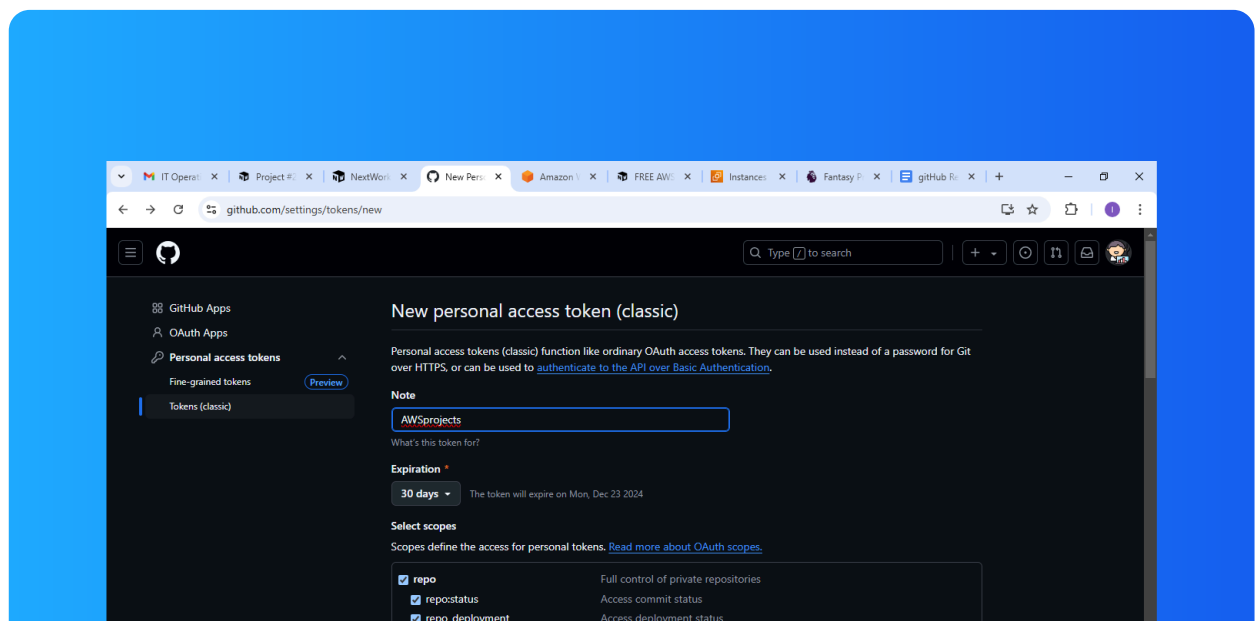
IT Operat ×
Project #: ×
NextWork ×
New Perso ×
Amazon \ ×
FREE AWS ×
Instances ×
Fantasy P ×
gitHub Re ×
+

github.com/settings/tokens/new

Type / to search

GitHub Apps
OAuth Apps
Personal access tokens
Fine-grained tokens Preview
Tokens (classic)

New personal access token (classic)

Personal access tokens (classic) function like ordinary OAuth access tokens. They can be used instead of a password for Git over HTTPS, or can be used to authenticate to the API over Basic Authentication.

Note

AWSprojects

What's this token for?

Expiration *

30 days The token will expire on Mon, Dec 23 2024

Select scopes

Scopes define the access for personal tokens. Read more about OAuth scopes.

repo Full control of private repositories
repo:status Access commit status
repo_deployment Access deployment status